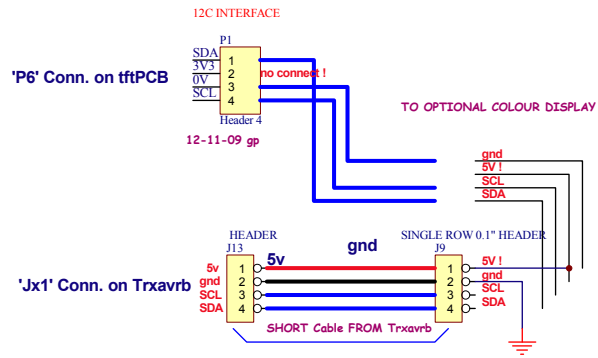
12C INTERFACE

P1

SDA 1
3V3 2
0V 3
SCL 4

Header 4

no connect !

'P6' Conn. on tftPCB

12-11-09 gp

TO OPTIONAL COLOUR DISPLAY

gnd
5V !
SCL
SDA

HEADER
J13

5v
gnd
SCL
SDA

1
2
3
4

5v

gnd

SINGLE ROW 0.1" HEADER
J9

1
2
3
4

5V !
gnd
SCL
SDA

'Jx1' Conn. on Trxavrb

SHORT Cable FROM Trxavrb